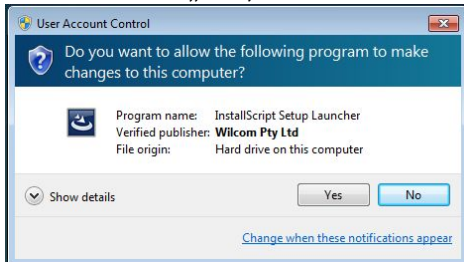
User Account Control

Do you want to allow the following program to make changes to this computer?

| | |
|---|---|
| Program name: | InstallScript Setup Launcher |
| Verified publisher: | **Wilcom Pty Ltd** |
| File origin: | Hard drive on this computer |

Show details

Yes

No

Change when these notifications appear